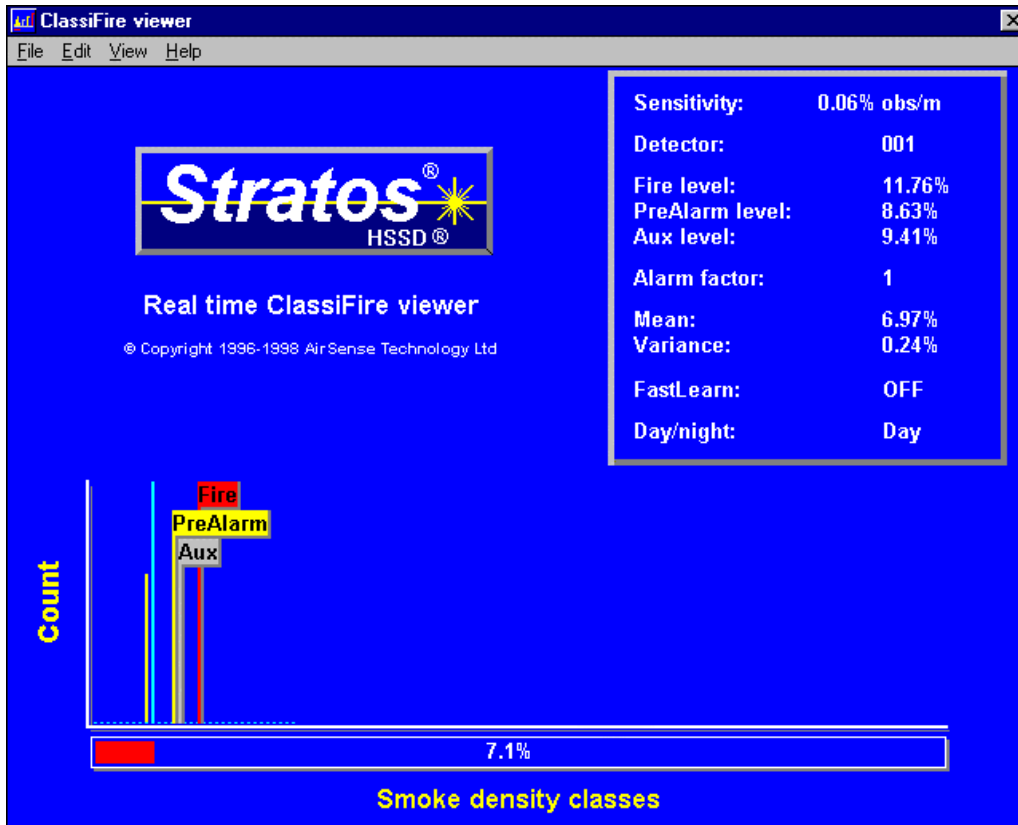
ClassiFire viewer

File Edit View Help

Stratos®
HSSD®

Real time ClassiFire viewer

© Copyright 1996-1998 AirSense Technology Ltd

| Sensitivity: | 0.06% obs/m |
|---|---|
| Detector: | 001 |
| Fire level: | 11.76% |
| PreAlarm level: | 8.63% |
| Aux level: | 9.41% |
| Alarm factor: | 1 |
| Mean: | 6.97% |
| Variance: | 0.24% |
| FastLearn: | OFF |
| Day/night: | Day |

Fire
PreAlarm
Aux

Count

7.1%

Smoke density classes